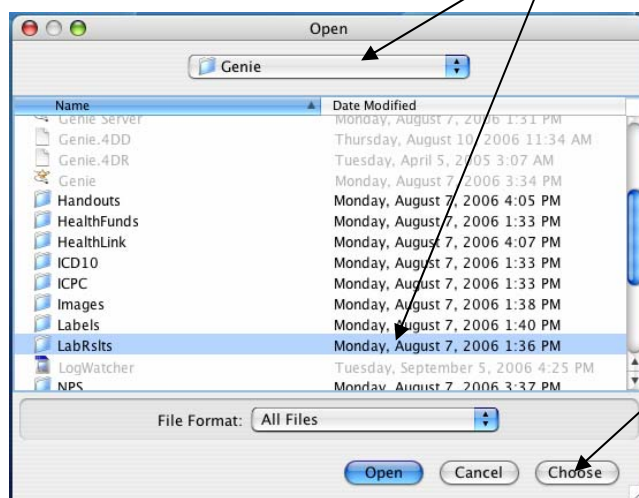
Open

Genie

| Name | Date Modified |
|---|---|
| Genie Server | Monday, August 7, 2006 1:31 PM |
| Genie.4DD | Thursday, August 10, 2006 11:34 AM |
| Genie.4DR | Tuesday, April 5, 2005 3:07 AM |
| Genie | Monday, August 7, 2006 3:34 PM |
| Handouts | Monday, August 7, 2006 4:05 PM |
| HealthFunds | Monday, August 7, 2006 1:33 PM |
| HealthLink | Monday, August 7, 2006 4:07 PM |
| ICD10 | Monday, August 7, 2006 1:33 PM |
| ICPC | Monday, August 7, 2006 1:33 PM |
| Images | Monday, August 7, 2006 1:38 PM |
| Labels | Monday, August 7, 2006 1:40 PM |
| LabRslts | Monday, August 7, 2006 1:36 PM |
| LogWatcher | Tuesday, September 5, 2006 4:25 PM |
| NPS | Monday, August 7, 2006 3:37 PM |

File Format: All Files

Open Cancel Choose